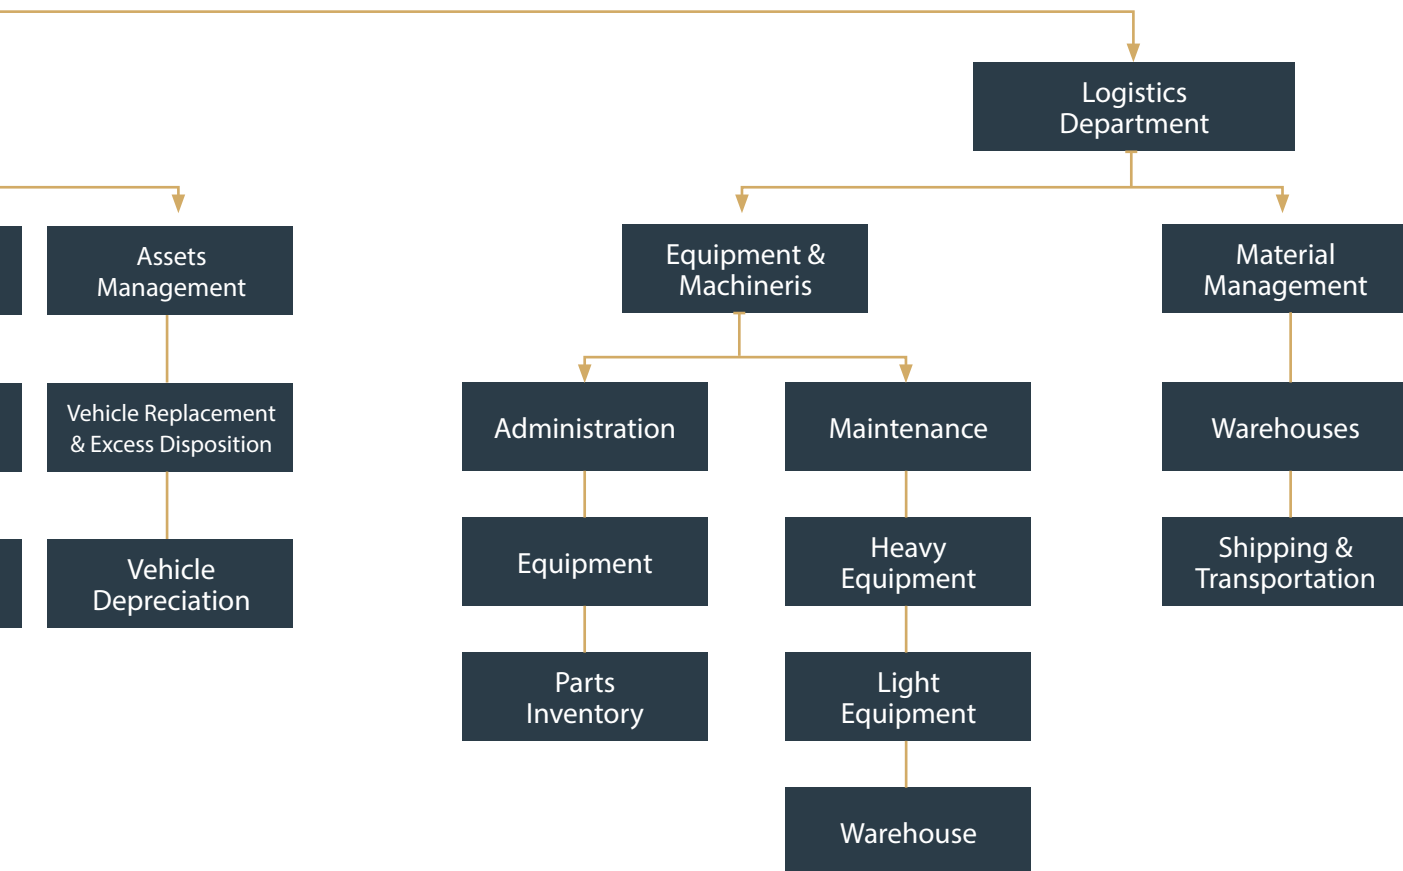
Logistics Department

Assets Management

Vehicle Replacement & Excess Disposition

Vehicle Depreciation

Equipment & Machineris

Administration

Equipment

Parts Inventory

Maintenance

Heavy Equipment

Light Equipment

Warehouse

Material Management

Warehouses

Shipping & Transportation